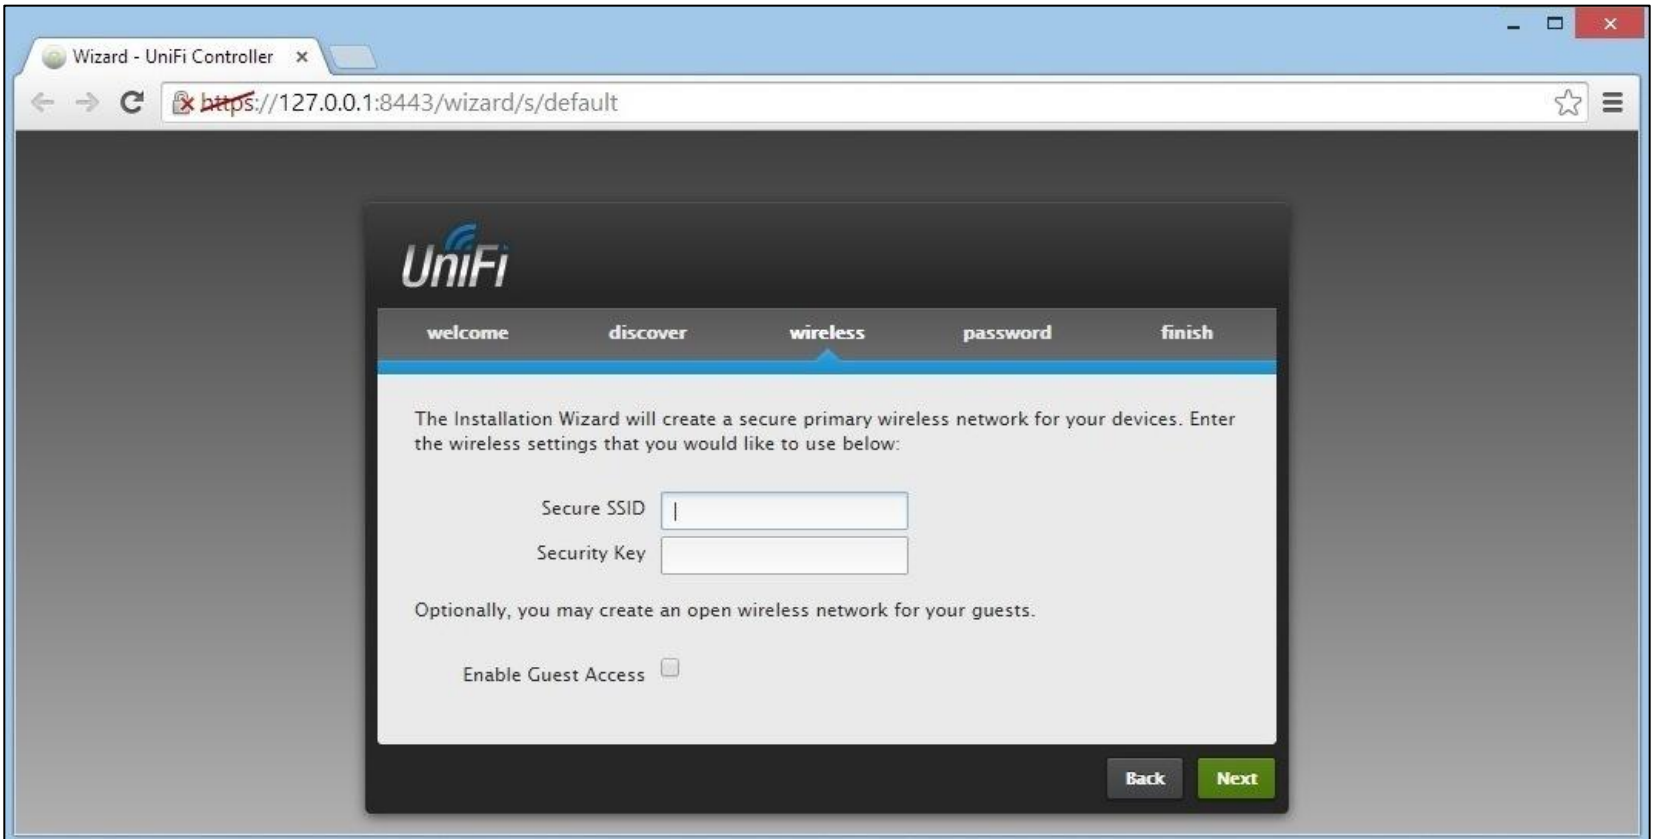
Wizard - UniFi Controller ×

https://127.0.0.1:8443/wizard/s/default

UniFi

welcome discover wireless password finish

The Installation Wizard will create a secure primary wireless network for your devices. Enter the wireless settings that you would like to use below:

Secure SSID

Security Key

Optionally, you may create an open wireless network for your guests.

Enable Guest Access

Back Next